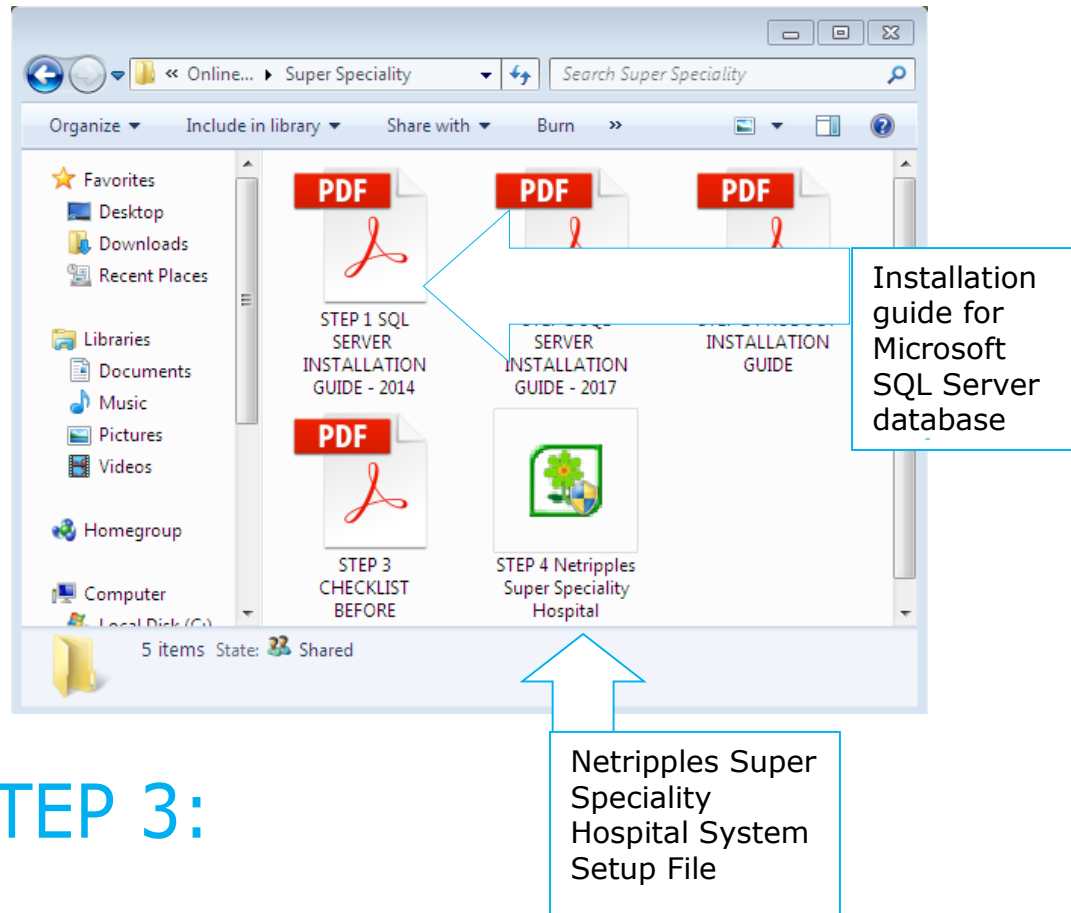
« Online... ▸ Super Speciality

Search Super Speciality

Organize ▾ Include in library ▾ Share with ▾ Burn »

Favorites
Desktop
Downloads
Recent Places

Libraries
Documents
Music
Pictures
Videos

Homegroup

Computer
Local Disk (C:)

PDF
STEP 1 SQL SERVER INSTALLATION GUIDE - 2014

PDF
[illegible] SERVER INSTALLATION GUIDE - 2017

PDF
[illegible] INSTALLATION GUIDE

PDF
STEP 3 CHECKLIST BEFORE

STEP 4 Netripples Super Speciality Hospital

5 items State: Shared

Installation guide for Microsoft SQL Server database

Netripples Super Speciality Hospital System Setup File

TEP 3: